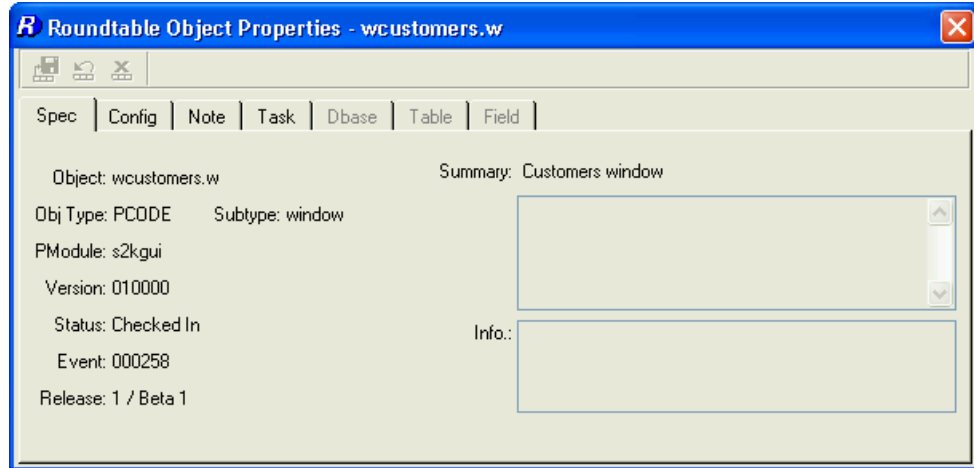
R Roundtable Object Properties - wcustomers.w

Spec | Config | Note | Task | Dbase | Table | Field

Object: wcustomers.w

Obj Type: PCODE Subtype: window

PModule: s2kgui

Version: 010000

Status: Checked In

Event: 000258

Release: 1 / Beta 1

Summary: Customers window

Info.: